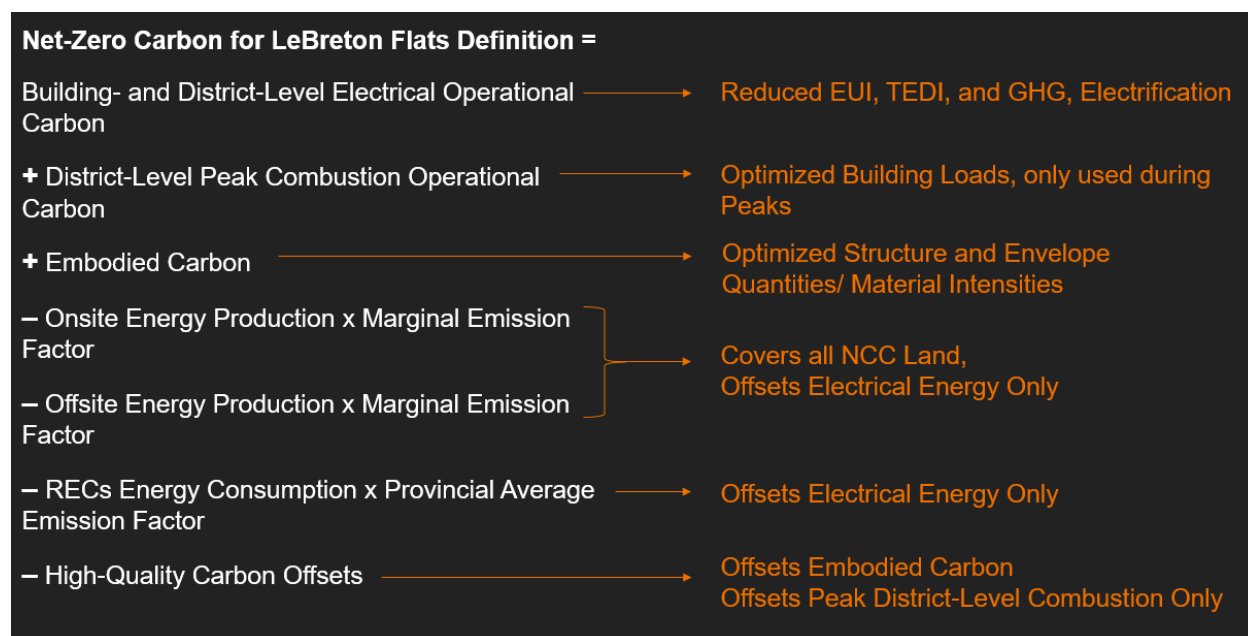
Net-Zero Carbon for LeBreton Flats Definition =

Building- and District-Level Electrical Operational Carbon

Reduced EUI, TEDI, and GHG, Electrification

+ District-Level Peak Combustion Operational Carbon

Optimized Building Loads, only used during Peaks

+ Embodied Carbon

Optimized Structure and Envelope Quantities/ Material Intensities

– Onsite Energy Production x Marginal Emission Factor

– Offsite Energy Production x Marginal Emission Factor

Covers all NCC Land, Offsets Electrical Energy Only

– RECs Energy Consumption x Provincial Average Emission Factor

Offsets Electrical Energy Only

– High-Quality Carbon Offsets

Offsets Embodied Carbon
Offsets Peak District-Level Combustion Only